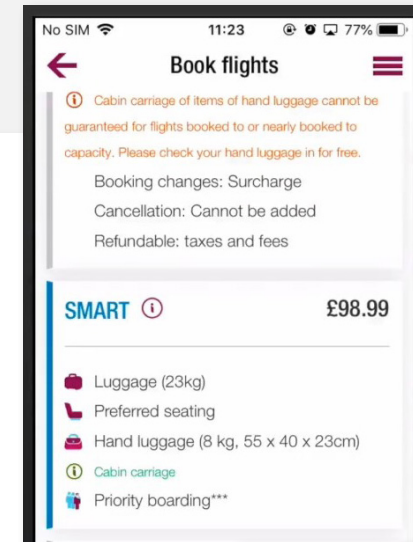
No SIM 11:23 77%

Book flights

Cabin carriage of items of hand luggage cannot be guaranteed for flights booked to or nearly booked to capacity. Please check your hand luggage in for free.

Booking changes: Surcharge

Cancellation: Cannot be added

Refundable: taxes and fees

SMART

£98.99

Luggage (23kg)

Preferred seating

Hand luggage (8 kg, 55 x 40 x 23cm)

Cabin carriage

Priority boarding***